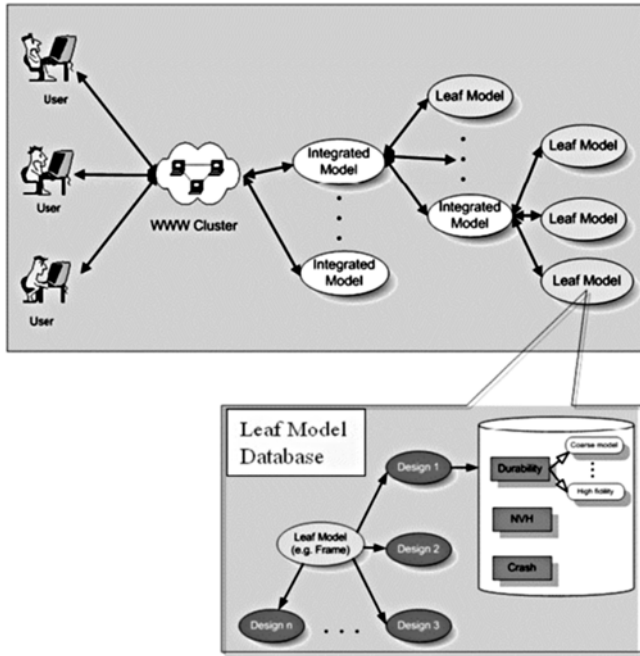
User

User

User

WWW Cluster

Integrated Model

Integrated Model

Leaf Model

Integrated Model

Leaf Model

Leaf Model

Leaf Model

Leaf Model Database

Leaf Model (e.g. Frame)

Design 1

Design 2

Design 3

Design n

Durability

Coarse model

High fidelity

NVH

Crash